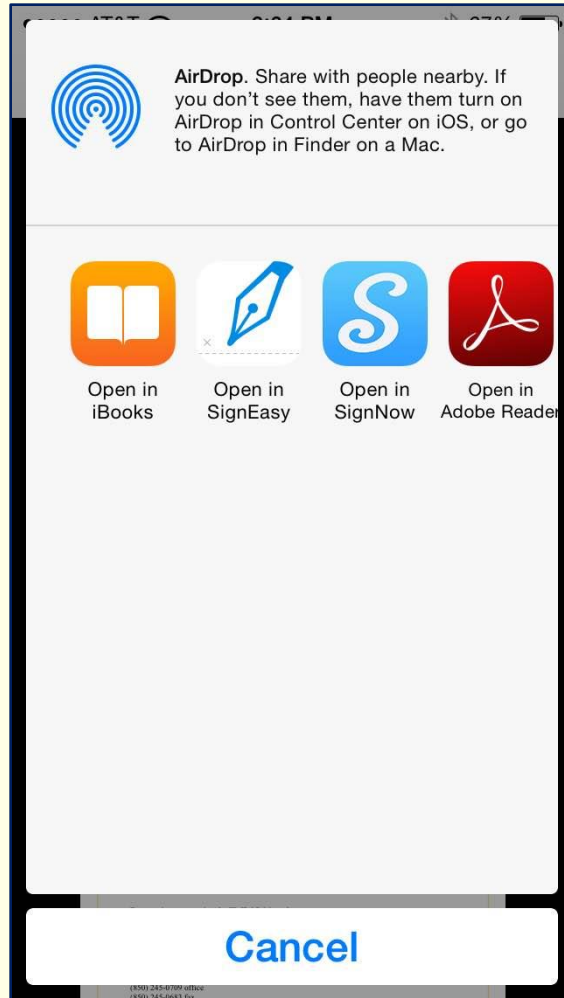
AirDrop. Share with people nearby. If you don't see them, have them turn on AirDrop in Control Center on iOS, or go to AirDrop in Finder on a Mac.

Open in iBooks

Open in SignEasy

Open in SignNow

Open in Adobe Reader

Cancel

(850) 245-0709 office
(850) 245-0653 fax